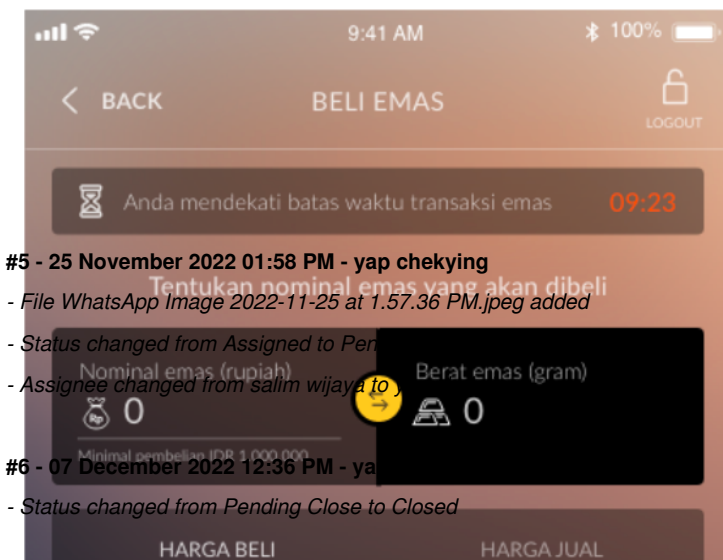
9:41 AM
100%
BACK
BELI EMAS
LOGOUT
Anda mendekati batas waktu transaksi emas 09:23

#5 - 25 November 2022 01:58 PM - yap chekying
- File WhatsApp Image 2022-11-25 at 1.57.36 PM.jpeg added
- Status changed from Assigned to Pen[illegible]
- Assignee changed from salim wijaya to y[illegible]

Tentukan nominal emas yang akan dibeli
Nominal emas (rupiah)
0
Minimal pembelian IDR 1.000.000
Berat emas (gram)
0

#6 - 07 December 2022 12:36 PM - ya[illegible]
- Status changed from Pending Close to Closed

HARGA BELI
HARGA JUAL